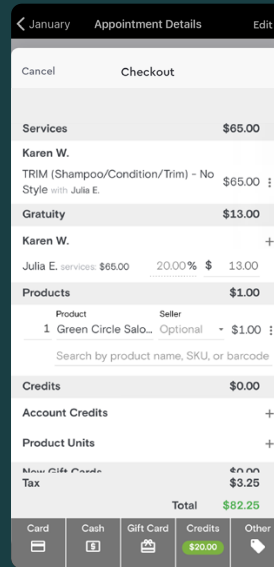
January Appointment Details Edit

Cancel Checkout

Services $65.00

Karen W.

TRIM (Shampoo/Condition/Trim) - No Style with Julia E. $65.00

Gratuity $13.00

Karen W. +

Julia E. services: $65.00 20.00 % $ 13.00

Products $1.00

Product Seller

1 Green Circle Salo... Optional $1.00

Search by product name, SKU, or barcode

Credits $0.00

Account Credits +

Product Units +

New Gift Cards $0.00

Tax $3.25

Total $82.25

Card Cash Gift Card Credits Other

$20.00